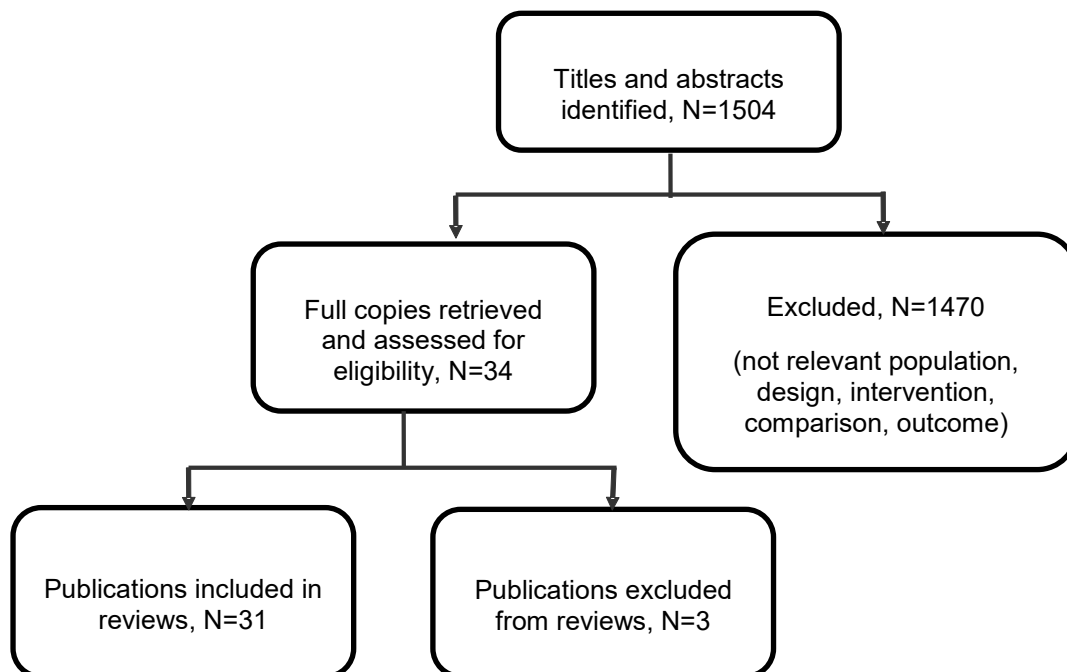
Titles and abstracts identified, N=1504

Full copies retrieved and assessed for eligibility, N=34

Excluded, N=1470

(not relevant population, design, intervention, comparison, outcome)

Publications included in reviews, N=31

Publications excluded from reviews, N=3